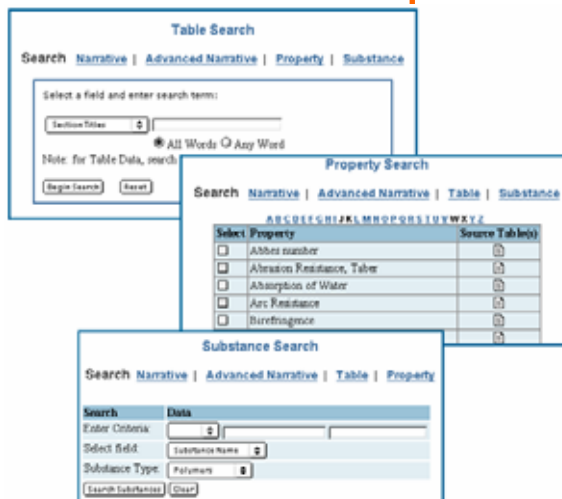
Table Search

Search Narrative | Advanced Narrative | Property | Substance

Select a field and enter search term:

Section Titles

All Words Any Word

Note: for Table Data, search

Begin Search Reset

Property Search

Search Narrative | Advanced Narrative | Table | Substance

A B C D E F G H I J K L M N O P Q R S T U V W X Y Z

| Select | Property | Source Table(s) |
|---|---|---|
| | Abbes number | |
| | Abrasion Resistance, Taber | |
| | Absorption of Water | |
| | Arc Resistance | |
| | Birefringence | |

Substance Search

Search Narrative | Advanced Narrative | Table | Property

| Search | Data |
|---|---|
| Enter Criteria | |
| Select field | Substance Name |
| Substance Type | Polymers |

Search Substances Clear